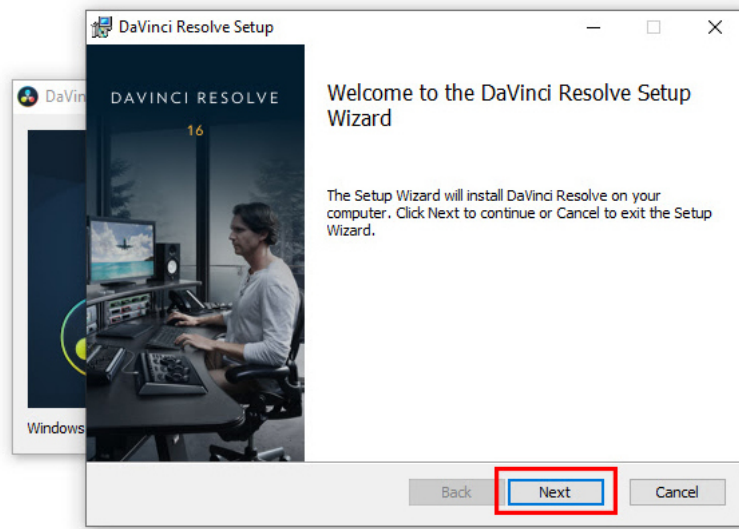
DaVin

Windows

DaVinci Resolve Setup

DAVINCI RESOLVE
16

Welcome to the DaVinci Resolve Setup Wizard

The Setup Wizard will install DaVinci Resolve on your computer. Click Next to continue or Cancel to exit the Setup Wizard.

Back

Next

Cancel